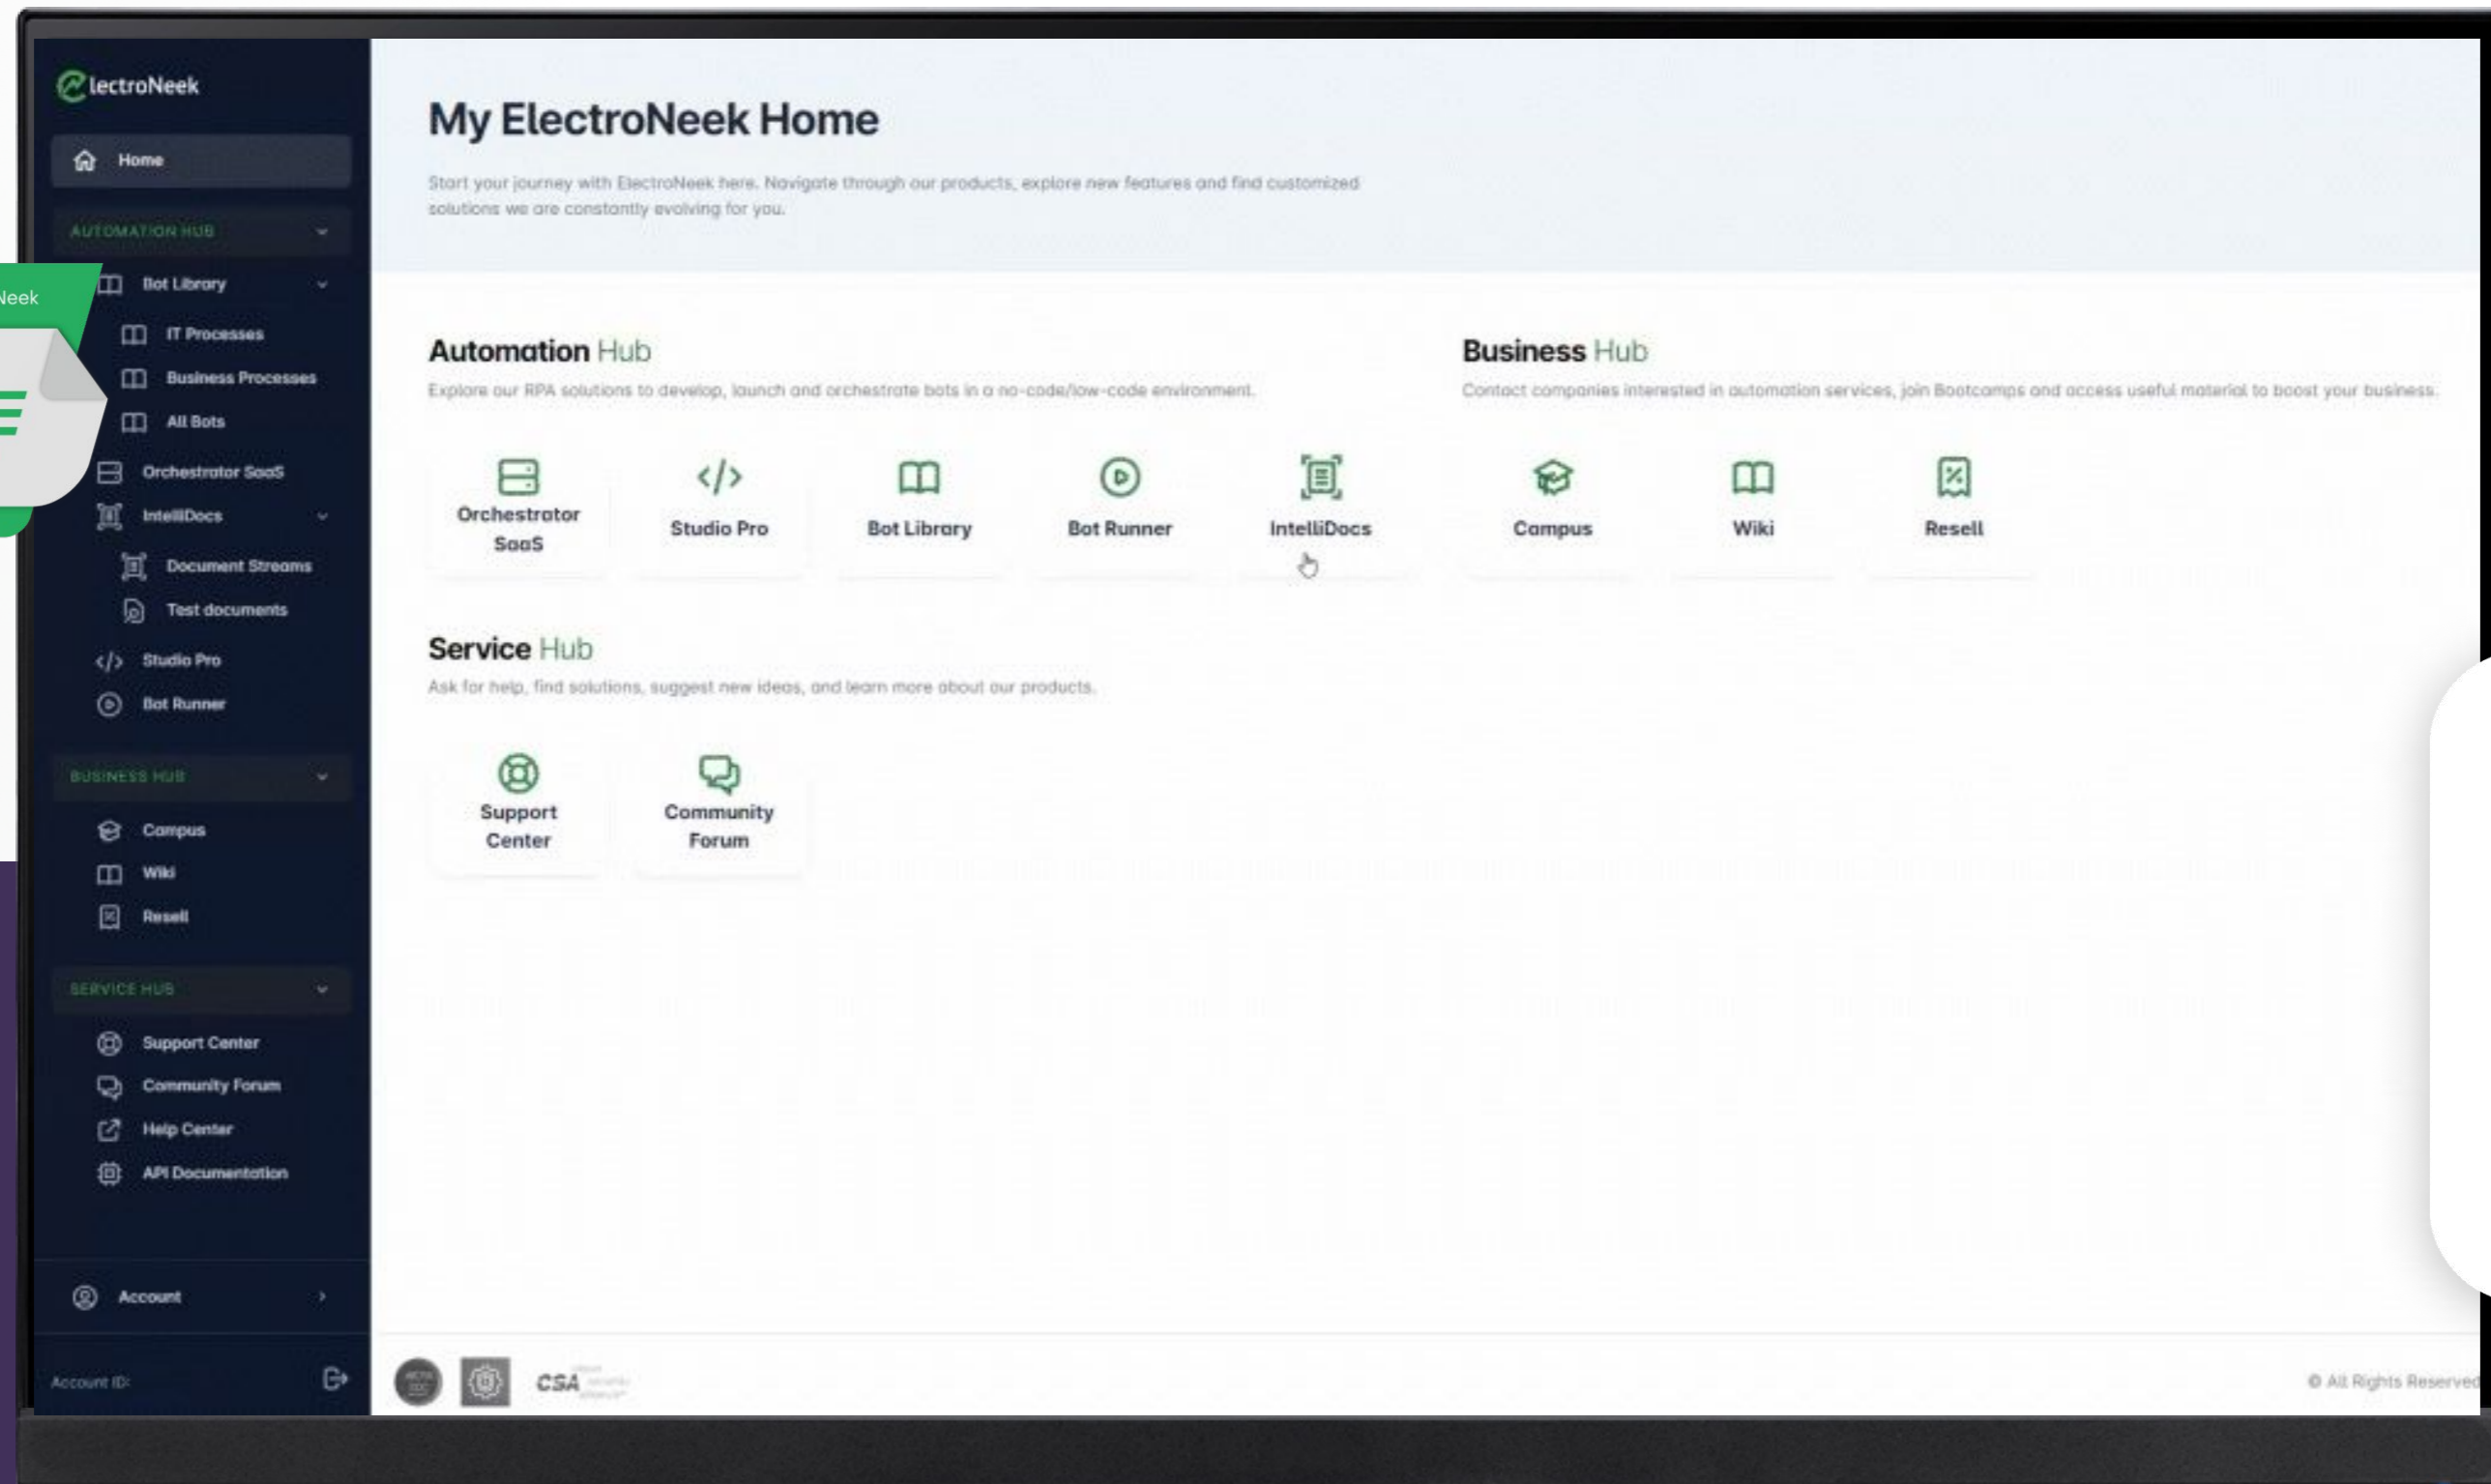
ElectroNeek

Home

AUTOMATION HUB

Neek

Bot Library

IT Processes

Business Processes

All Bots

Orchestrator SaaS

IntelliDocs

Document Streams

Test documents

Studio Pro

Bot Runner

BUSINESS HUB

Campus

Wiki

Resell

SERVICE HUB

Support Center

Community Forum

Help Center

API Documentation

Account

Account ID:

My ElectroNeek Home

Start your journey with ElectroNeek here. Navigate through our products, explore new features and find customized solutions we are constantly evolving for you.

Automation Hub

Explore our RPA solutions to develop, launch and orchestrate bots in a no-code/low-code environment.

Orchestrator SaaS

Studio Pro

Bot Library

Bot Runner

IntelliDocs

Business Hub

Contact companies interested in automation services, join Bootcamps and access useful material to boost your business.

Campus

Wiki

Resell

Service Hub

Ask for help, find solutions, suggest new ideas, and learn more about our products.

Support Center

Community Forum

CSA

© All Rights Reserved